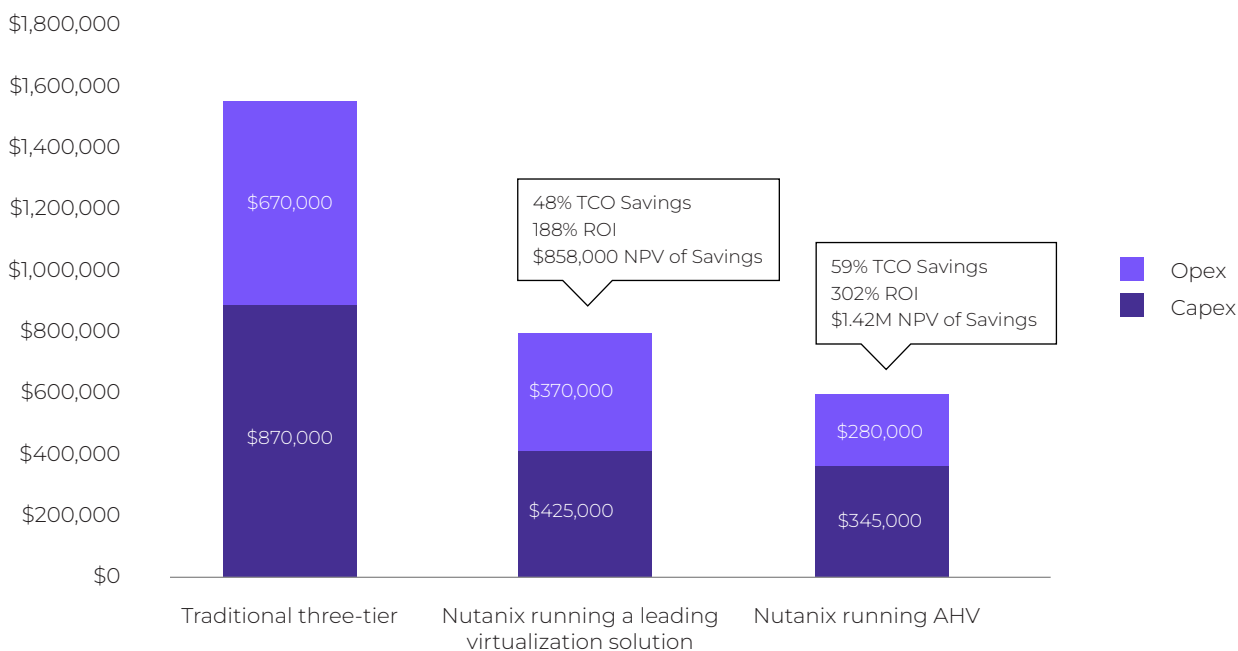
$1,800,000
$1,600,000
$1,400,000
$1,200,000
$1,000,000
$800,000
$600,000
$400,000
$200,000
$0

$670,000
$870,000

48% TCO Savings
188% ROI
$858,000 NPV of Savings

$370,000
$425,000

59% TCO Savings
302% ROI
$1.42M NPV of Savings

$280,000
$345,000

Opex
Capex

Traditional three-tier
Nutanix running a leading virtualization solution
Nutanix running AHV